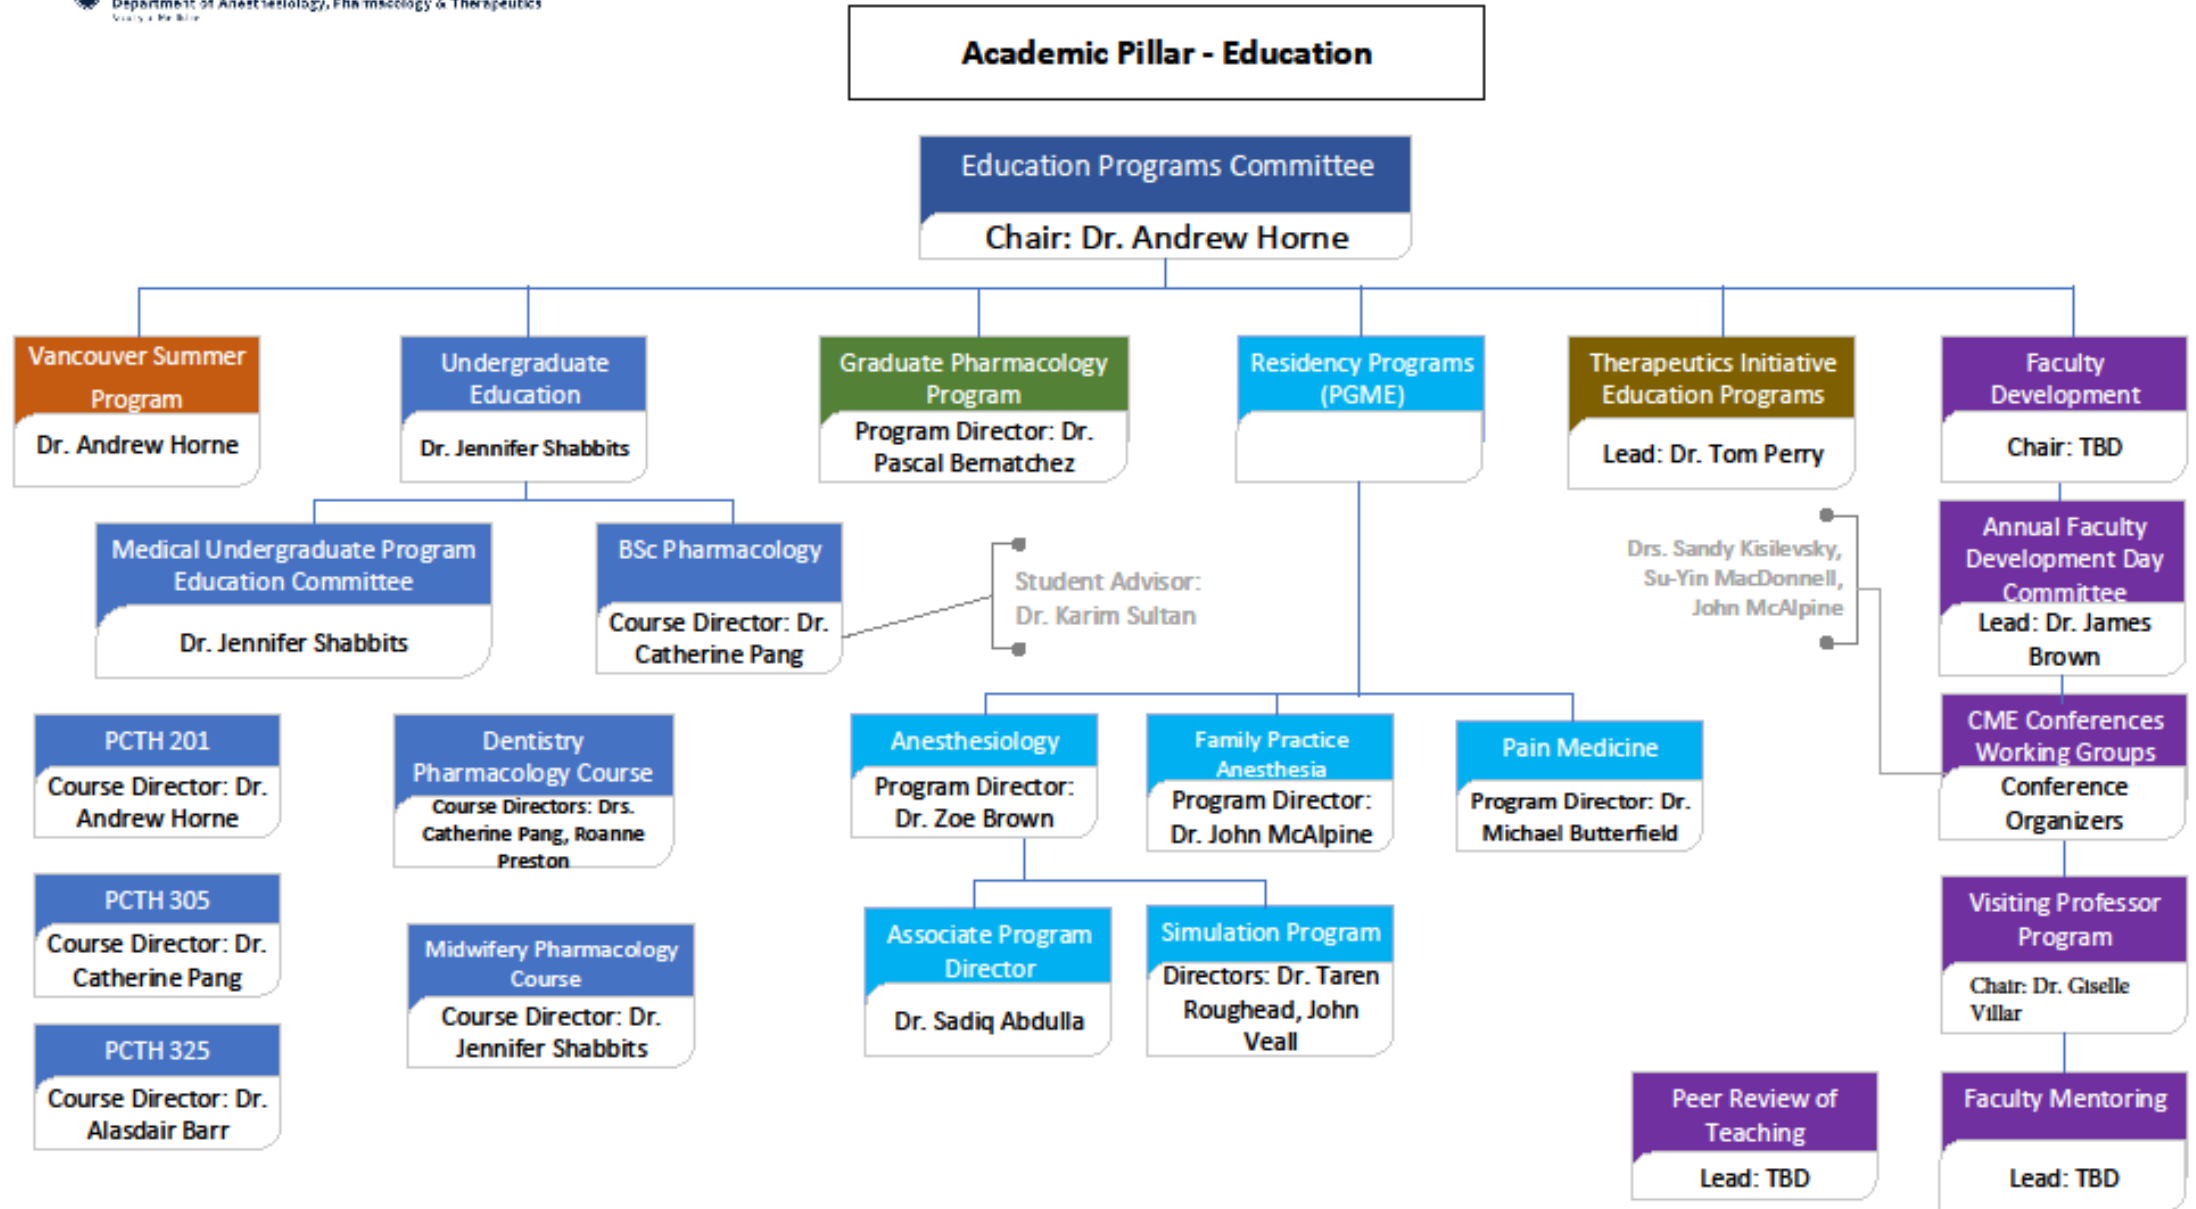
Department of Anesthesiology, Pharmacology & Therapeutics

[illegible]

Academic Pillar - Education

Education Programs Committee
Chair: Dr. Andrew Horne

Vancouver Summer Program
Dr. Andrew Horne

Undergraduate Education
Dr. Jennifer Shabbits

Graduate Pharmacology Program
Program Director: Dr. Pascal Bernatchez

Residency Programs (PGME)

Therapeutics Initiative Education Programs
Lead: Dr. Tom Perry

Faculty Development
Chair: TBD

Medical Undergraduate Program Education Committee
Dr. Jennifer Shabbits

BSc Pharmacology
Course Director: Dr. Catherine Pang

Student Advisor: Dr. Karim Sultan

Drs. Sandy Kisilevsky, Su-Yin MacDonnell, John McAlpine

Annual Faculty Development Day Committee
Lead: Dr. James Brown

PCTH 201
Course Director: Dr. Andrew Horne

Dentistry Pharmacology Course
Course Directors: Drs. Catherine Pang, Roanne Preston

Anesthesiology
Program Director: Dr. Zoe Brown

Family Practice Anesthesia
Program Director: Dr. John McAlpine

Pain Medicine
Program Director: Dr. Michael Butterfield

CME Conferences Working Groups
Conference Organizers

PCTH 305
Course Director: Dr. Catherine Pang

Midwifery Pharmacology Course
Course Director: Dr. Jennifer Shabbits

Associate Program Director
Dr. Sadiq Abdulla

Simulation Program
Directors: Dr. Taren Roughead, John Veall

Visiting Professor Program
Chair: Dr. Giselle Villar

PCTH 325
Course Director: Dr. Alasdair Barr

Peer Review of Teaching
Lead: TBD

Faculty Mentoring
Lead: TBD